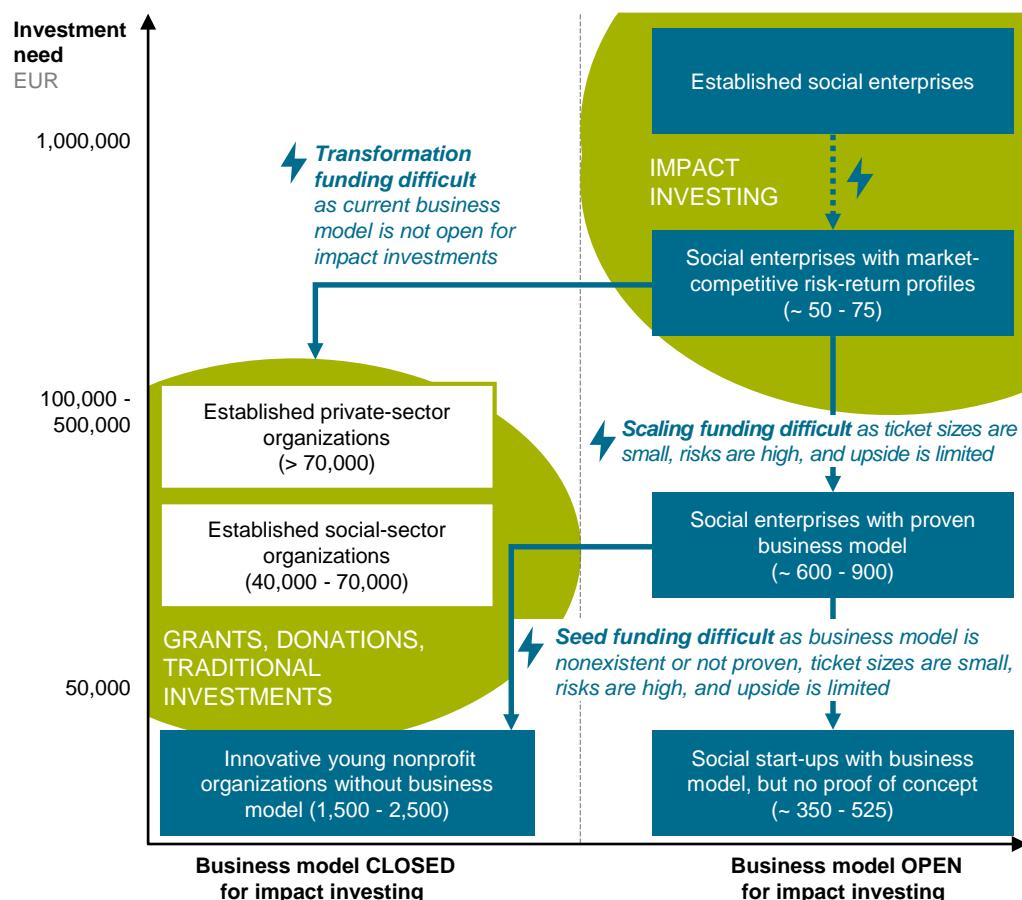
Investment need
EUR

1,000,000

100,000 - 500,000

50,000

Established social enterprises

IMPACT INVESTING

Transformation funding difficult as current business model is not open for impact investments

Social enterprises with market-competitive risk-return profiles (~ 50 - 75)

Established private-sector organizations (> 70,000)

Scaling funding difficult as ticket sizes are small, risks are high, and upside is limited

Established social-sector organizations (40,000 - 70,000)

Social enterprises with proven business model (~ 600 - 900)

GRANTS, DONATIONS, TRADITIONAL INVESTMENTS

Seed funding difficult as business model is nonexistent or not proven, ticket sizes are small, risks are high, and upside is limited

Innovative young nonprofit organizations without business model (1,500 - 2,500)

Social start-ups with business model, but no proof of concept (~ 350 - 525)

Business model CLOSED for impact investing

Business model OPEN for impact investing